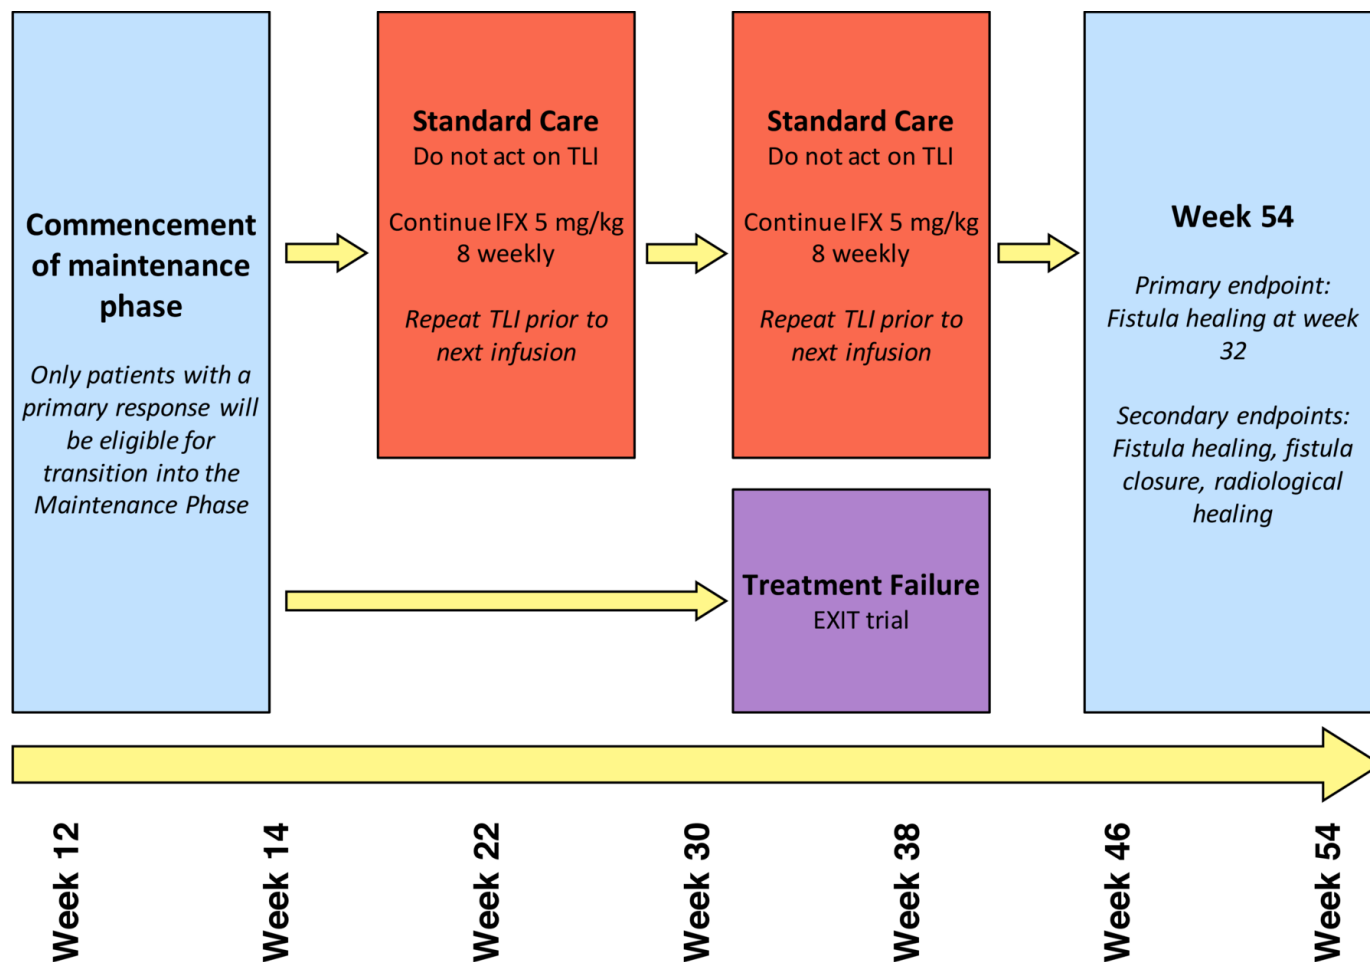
Commencement of maintenance phase

Only patients with a primary response will be eligible for transition into the Maintenance Phase

Standard Care
Do not act on TLI

Continue IFX 5 mg/kg 8 weekly

Repeat TLI prior to next infusion

Standard Care
Do not act on TLI

Continue IFX 5 mg/kg 8 weekly

Repeat TLI prior to next infusion

Treatment Failure
EXIT trial

Week 54

Primary endpoint: Fistula healing at week 32

Secondary endpoints: Fistula healing, fistula closure, radiological healing

Week 12
Week 14
Week 22
Week 30
Week 38
Week 46
Week 54